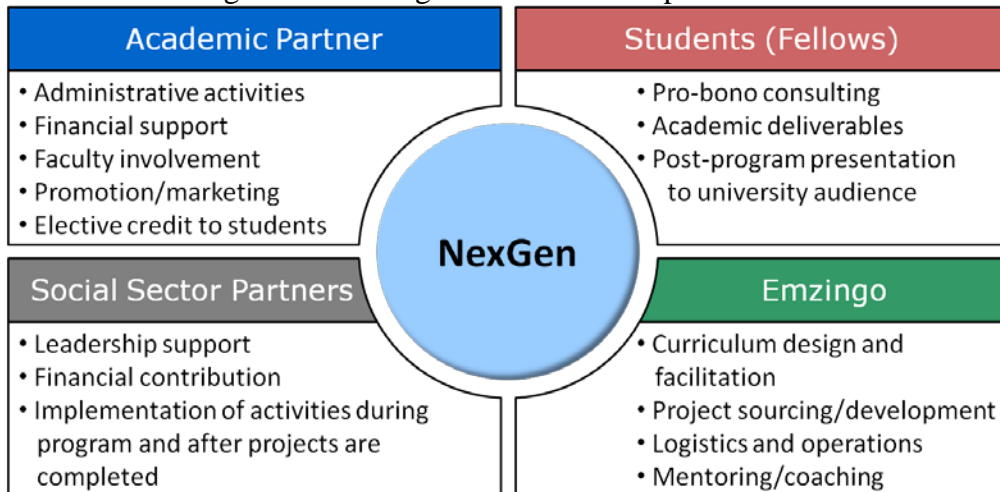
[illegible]

Academic Partner
• Administrative activities
• Financial support
• Faculty involvement
• Promotion/marketing
• Elective credit to students

Students (Fellows)
• Pro-bono consulting
• Academic deliverables
• Post-program presentation to university audience

NexGen

Social Sector Partners
• Leadership support
• Financial contribution
• Implementation of activities during program and after projects are completed

Emzingo
• Curriculum design and facilitation
• Project sourcing/development
• Logistics and operations
• Mentoring/coaching